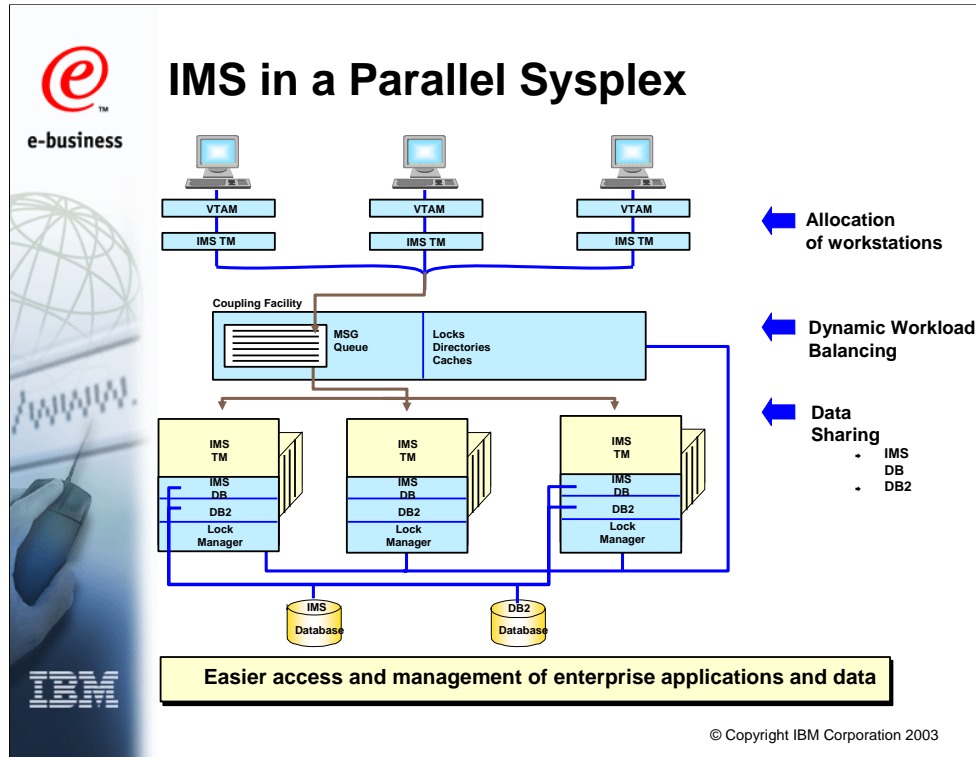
e
™
e-business

IMS in a Parallel Sysplex

VTAM
IMS TM
VTAM
IMS TM
VTAM
IMS TM

Allocation of workstations

Coupling Facility
MSG Queue
Locks
Directories
Caches

Dynamic Workload Balancing

IMS TM
IMS DB
DB2
Lock Manager

IMS TM
IMS DB
DB2
Lock Manager

IMS TM
IMS DB
DB2
Lock Manager

Data Sharing
IMS DB
DB2

IMS Database
DB2 Database

IBM

Easier access and management of enterprise applications and data

© Copyright IBM Corporation 2003